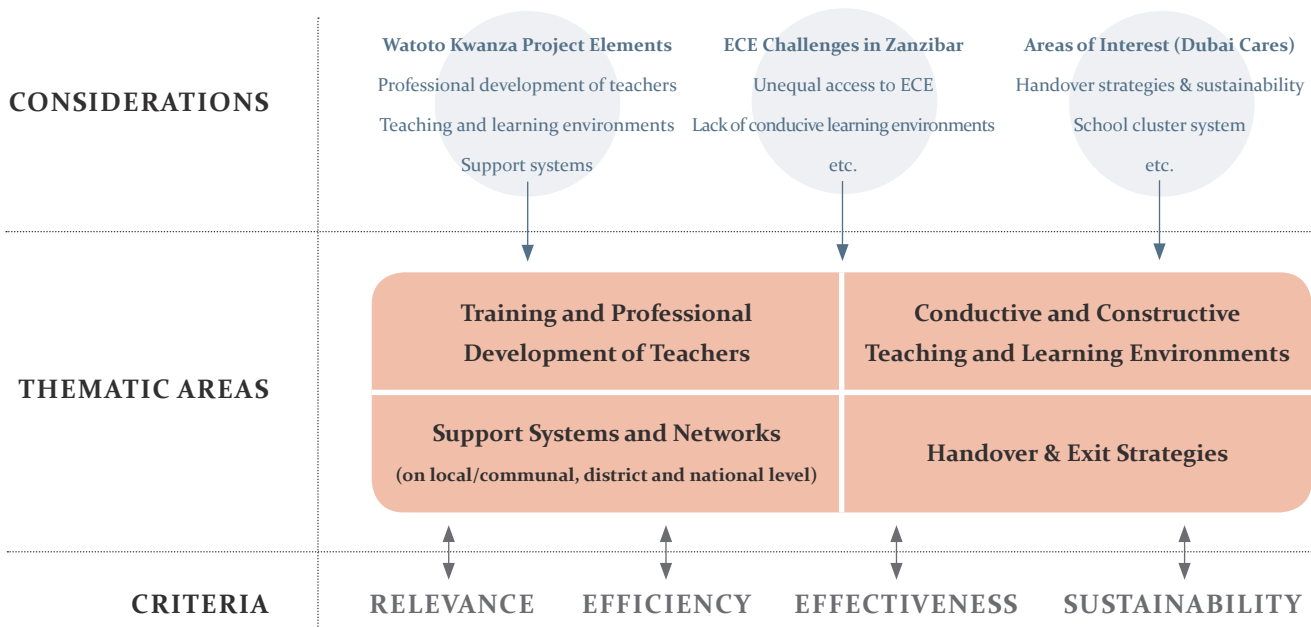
CONSIDERATIONS

Watoto Kwanza Project Elements
Professional development of teachers
Teaching and learning environments
Support systems

ECE Challenges in Zanzibar
Unequal access to ECE
Lack of conducive learning environments
etc.

Areas of Interest (Dubai Cares)
Handover strategies & sustainability
School cluster system
etc.

THEMATIC AREAS

Training and Professional Development of Teachers

Conductive and Constructive Teaching and Learning Environments

Support Systems and Networks
(on local/communal, district and national level)

Handover & Exit Strategies

CRITERIA

RELEVANCE

EFFICIENCY

EFFECTIVENESS

SUSTAINABILITY